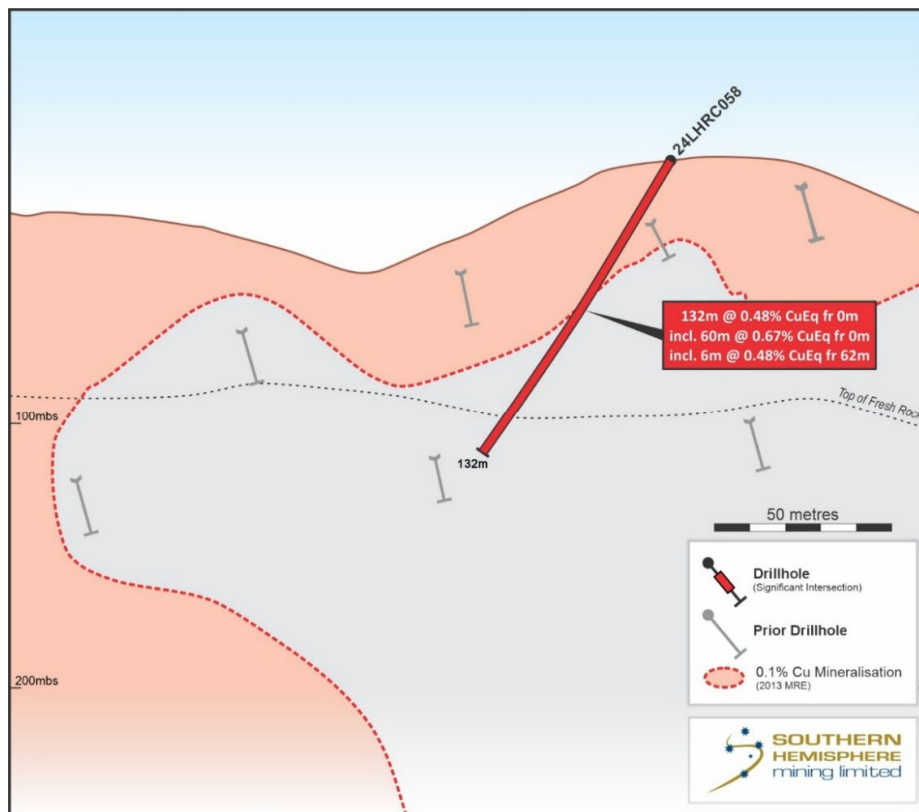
24LHRC058

132m @ 0.48% CuEq fr 0m
incl. 60m @ 0.67% CuEq fr 0m
incl. 6m @ 0.48% CuEq fr 62m

Top of Fresh Rock

100mbs

132m

50 metres

Drillhole
(Significant Intersection)

Prior Drillhole

0.1% Cu Mineralisation
(2013 MRE)

200mbs

SOUTHERN HEMISPHERE mining limited